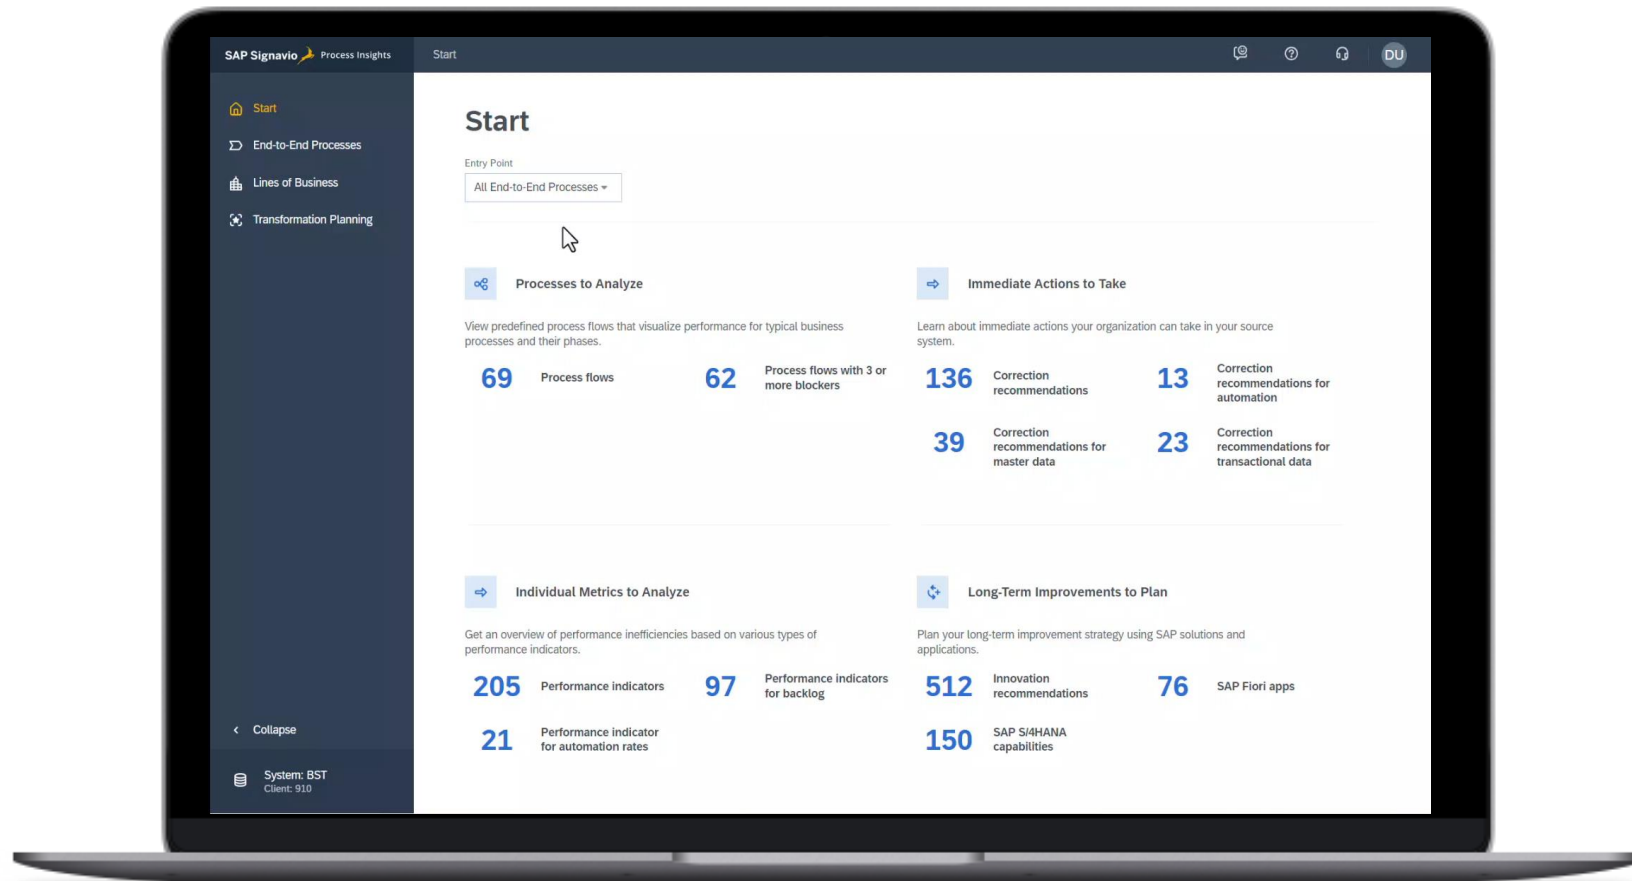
SAP Signavio Process Insights

Start

DU

Start

End-to-End Processes

Lines of Business

Transformation Planning

Start

Entry Point

All End-to-End Processes

Processes to Analyze

View predefined process flows that visualize performance for typical business processes and their phases.

69 Process flows

62 Process flows with 3 or more blockers

Immediate Actions to Take

Learn about immediate actions your organization can take in your source system.

136 Correction recommendations

13 Correction recommendations for automation

39 Correction recommendations for master data

23 Correction recommendations for transactional data

Individual Metrics to Analyze

Get an overview of performance inefficiencies based on various types of performance indicators.

205 Performance indicators

97 Performance indicators for backlog

21 Performance indicator for automation rates

Long-Term Improvements to Plan

Plan your long-term improvement strategy using SAP solutions and applications.

512 Innovation recommendations

76 SAP Fiori apps

150 SAP S/4HANA capabilities

Collapse

System: BST
Client: 910